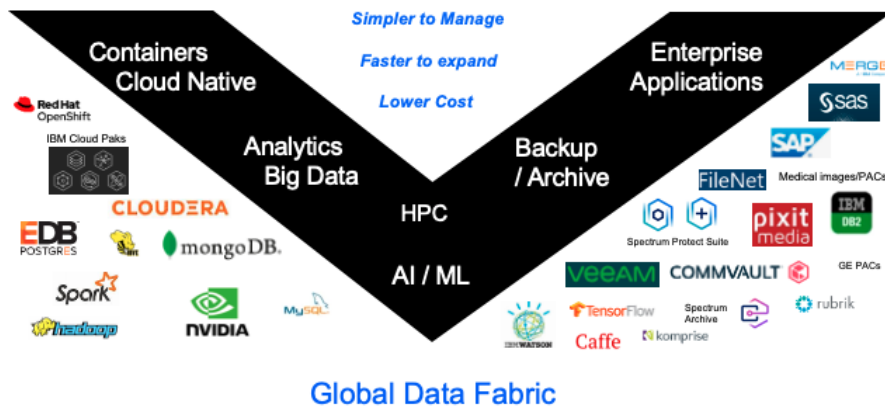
Simpler to Manage

Faster to expand

Lower Cost

Containers
Cloud Native

Enterprise
Applications

Analytics
Big Data

Backup
/ Archive

HPC

AI / ML

Red Hat
OpenShift

IBM Cloud Paks

CLOUDERA

EDB
POSTGRES

mongoDB.

Spark

hadoop

NVIDIA

MySQL

MERGE

sas

SAP

FileNet

Medical images/PACs

IBM
DB2

Spectrum Protect Suite

pixit
media

VEEAM

COMMVAULT

GE PACs

TensorFlow

Spectrum
Archive

rubrik

IBM WATSON

Caffe

komprise

Global Data Fabric